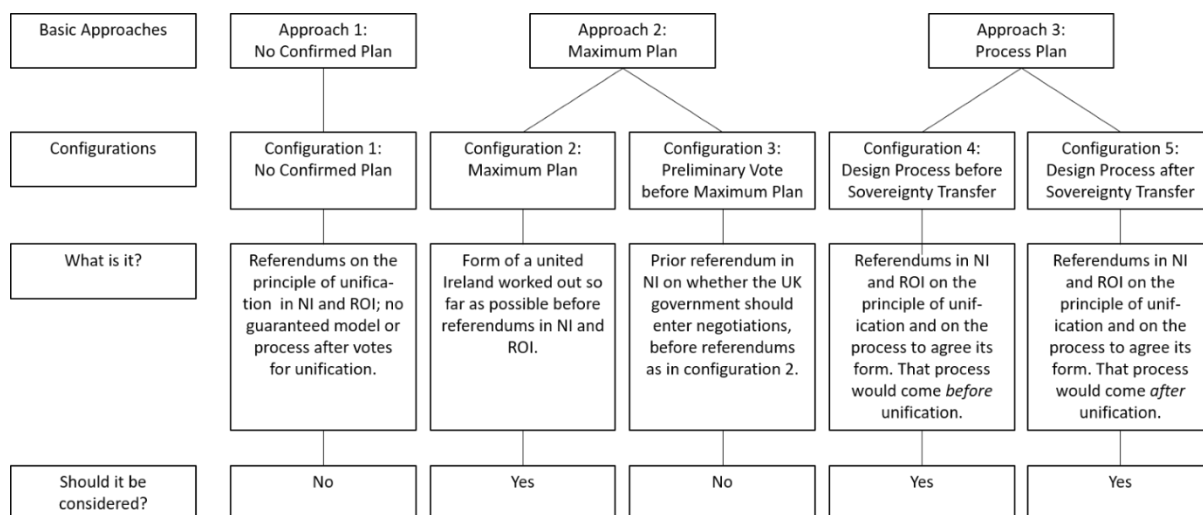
| Basic Approaches | Approach 1: No Confirmed Plan | Approach 2: Maximum Plan | | Approach 3: Process Plan | |
|---|---|---|---|---|---|
| Configurations | Configuration 1: No Confirmed Plan | Configuration 2: Maximum Plan | Configuration 3: Preliminary Vote before Maximum Plan | Configuration 4: Design Process before Sovereignty Transfer | Configuration 5: Design Process after Sovereignty Transfer |
| What is it? | Referendums on the principle of unification in NI and ROI; no guaranteed model or process after votes for unification. | Form of a united Ireland worked out so far as possible before referendums in NI and ROI. | Prior referendum in NI on whether the UK government should enter negotiations, before referendums as in configuration 2. | Referendums in NI and ROI on the principle of unification and on the process to agree its form. That process would come *before* unification. | Referendums in NI and ROI on the principle of unification and on the process to agree its form. That process would come *after* unification. |
| Should it be considered? | No | Yes | No | Yes | Yes |